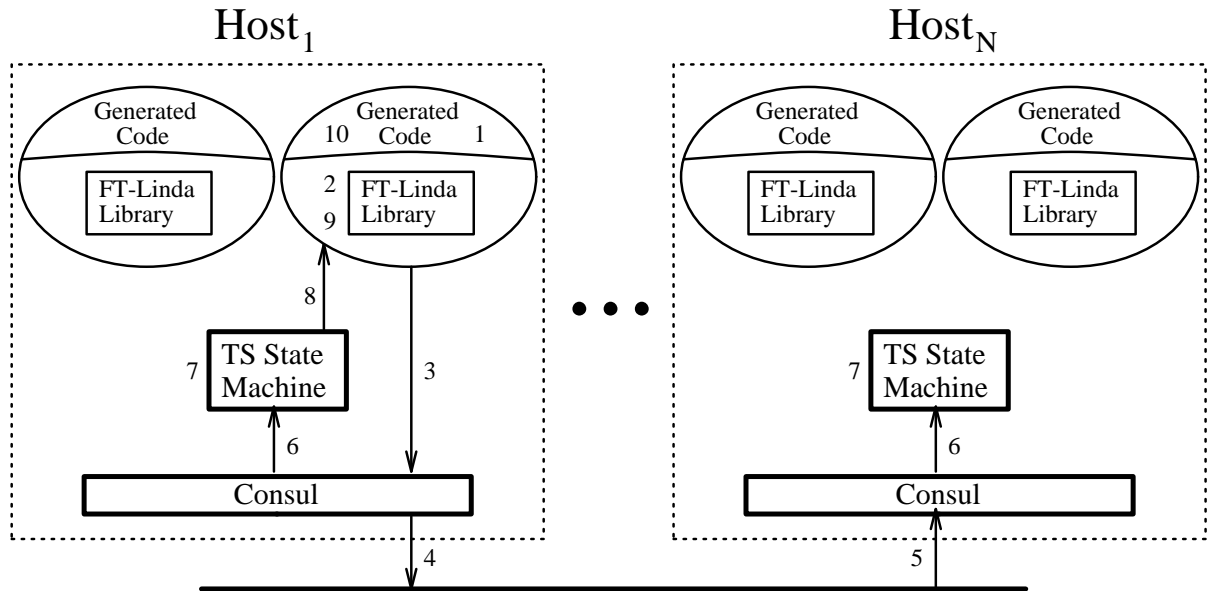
$\text{Host}_1$

Generated Code

FT-Linda Library

Generated Code

10

1

2

9

FT-Linda Library

8

7

TS State Machine

3

6

Consul

4

• • •

$\text{Host}_N$

Generated Code

FT-Linda Library

Generated Code

FT-Linda Library

7

TS State Machine

6

Consul

5